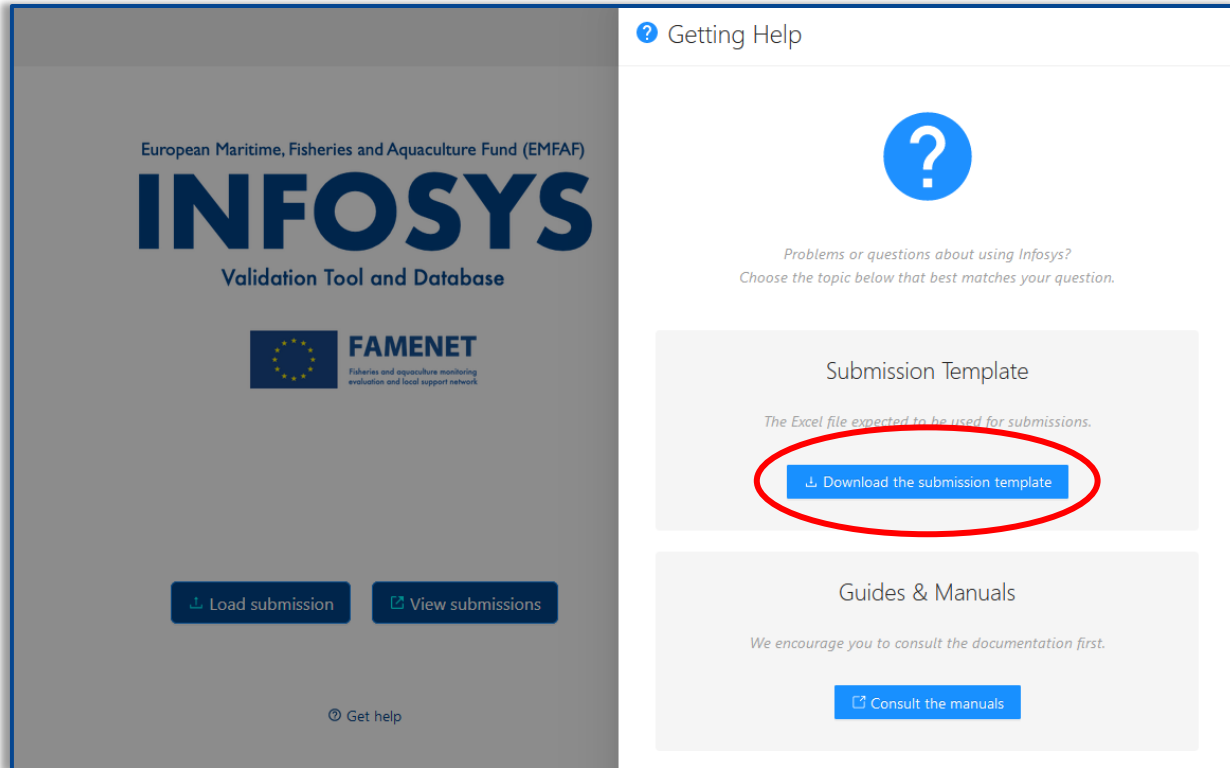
European Maritime, Fisheries and Aquaculture Fund (EMFAF)

INFOSYS

Validation Tool and Database

FAMENET
Fisheries and aquaculture monitoring evaluation and local support network

Load submission

View submissions

Get help

Getting Help

?

Problems or questions about using Infosys?
Choose the topic below that best matches your question.

Submission Template

The Excel file expected to be used for submissions.

Download the submission template

Guides & Manuals

We encourage you to consult the documentation first.

Consult the manuals